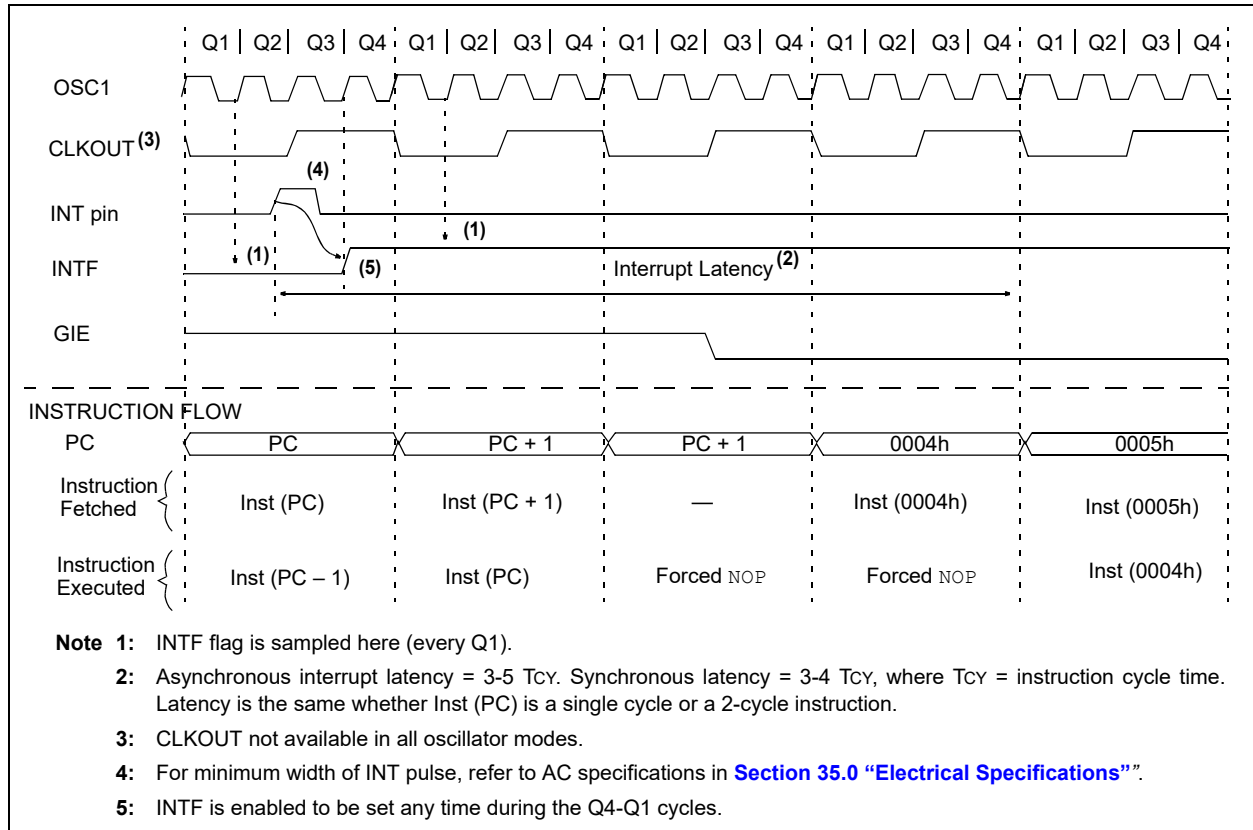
Q1 | Q2 | Q3 | Q4 | Q1 | Q2 | Q3 | Q4 | Q1 | Q2 | Q3 | Q4 | Q1 | Q2 | Q3 | Q4 | Q1 | Q2 | Q3 | Q4

OSC1

CLKOUT$^{(3)}$

(4)

INT pin

(1)

INTF

(1)

(5)

Interrupt Latency$^{(2)}$

GIE

INSTRUCTION FLOW

| PC | PC | PC + 1 | PC + 1 | 0004h | 0005h |
|---|---|---|---|---|---|
| Instruction Fetched | Inst (PC) | Inst (PC + 1) | — | Inst (0004h) | Inst (0005h) |
| Instruction Executed | Inst (PC – 1) | Inst (PC) | Forced NOP | Forced NOP | Inst (0004h) |

Note 1: INTF flag is sampled here (every Q1).

2: Asynchronous interrupt latency = 3-5 TCY. Synchronous latency = 3-4 TCY, where TCY = instruction cycle time. Latency is the same whether Inst (PC) is a single cycle or a 2-cycle instruction.

3: CLKOUT not available in all oscillator modes.

4: For minimum width of INT pulse, refer to AC specifications in Section 35.0 "Electrical Specifications"".

5: INTF is enabled to be set any time during the Q4-Q1 cycles.